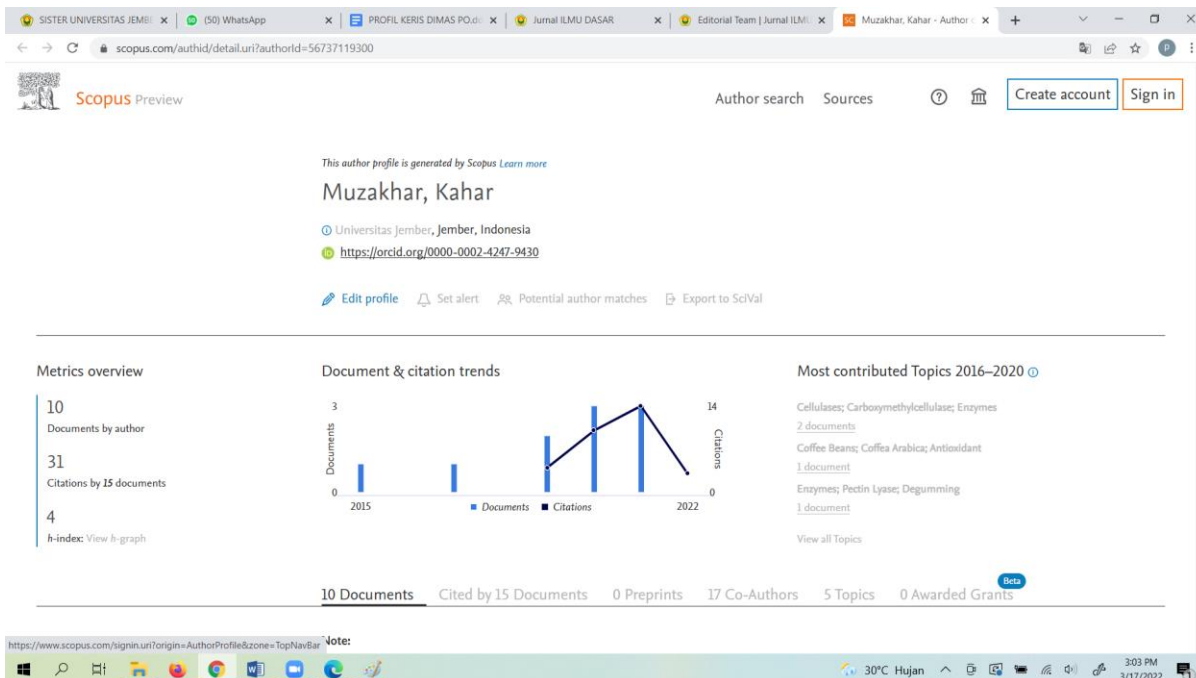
SISTER UNIVERSITAS JEMB | (50) WhatsApp | PROFIL KERIS DIMAS PO.d | Jurnal ILMU DASAR | Editorial Team | Jurnal ILM | Muzakhar, Kahar - Author

scopus.com/authid/detail.uri?authorId=56737119300

Scopus Preview

Author search Sources

Create account Sign in

This author profile is generated by Scopus Learn more

Muzakhar, Kahar

Universitas Jember, Jember, Indonesia

https://orcid.org/0000-0002-4247-9430

Edit profile Set alert Potential author matches Export to SciVal

Metrics overview

10
Documents by author

31
Citations by 15 documents

4
h-index: View h-graph

Document & citation trends

3 Documents 0 2015 Documents Citations 2022 14 Citations 0

Most contributed Topics 2016–2020

Cellulases; Carboxymethylcellulase; Enzymes
2 documents
Coffee Beans; Coffea Arabica; Antioxidant
1 document
Enzymes; Pectin Lyase; Degumming
1 document

View all Topics

10 Documents Cited by 15 Documents 0 Preprints 17 Co-Authors 5 Topics 0 Awarded Grants Beta

https://www.scopus.com/signin.uri?origin=AuthorProfile&zone=TopNavBar Note:

30°C Hujan 3:03 PM 3/17/2022